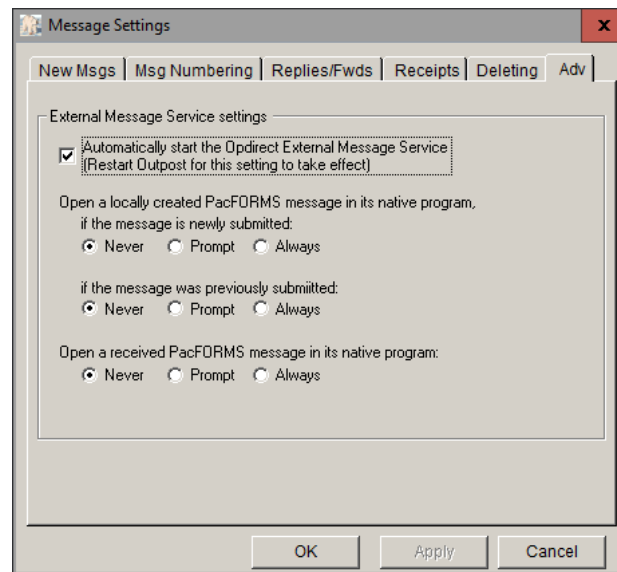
Message Settings

x

New Msgs | Msg Numbering | Replies/Fwds | Receipts | Deleting | Adv

External Message Service settings

Automatically start the Opdirect External Message Service (Restart Outpost for this setting to take effect)

Open a locally created PacFORMS message in its native program,

if the message is newly submitted:

Never Prompt Always

if the message was previously submiitted:

Never Prompt Always

Open a received PacFORMS message in its native program:

Never Prompt Always

OK Apply Cancel